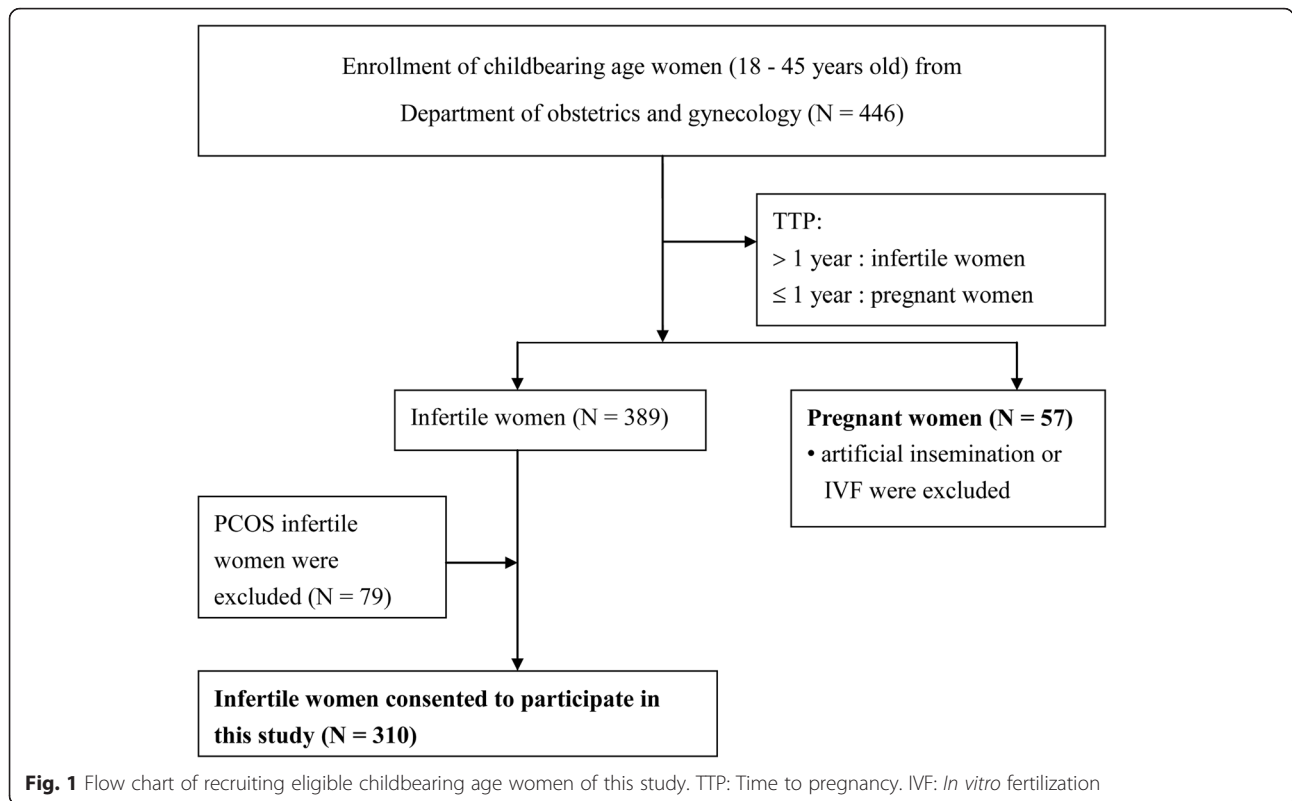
Enrollment of childbearing age women (18 - 45 years old) from Department of obstetrics and gynecology (N = 446)

TTP:
> 1 year : infertile women
≤ 1 year : pregnant women

Infertile women (N = 389)

Pregnant women (N = 57)
• artificial insemination or IVF were excluded

PCOS infertile women were excluded (N = 79)

Infertile women consented to participate in this study (N = 310)

Fig. 1 Flow chart of recruiting eligible childbearing age women of this study. TTP: Time to pregnancy. IVF: In vitro fertilization